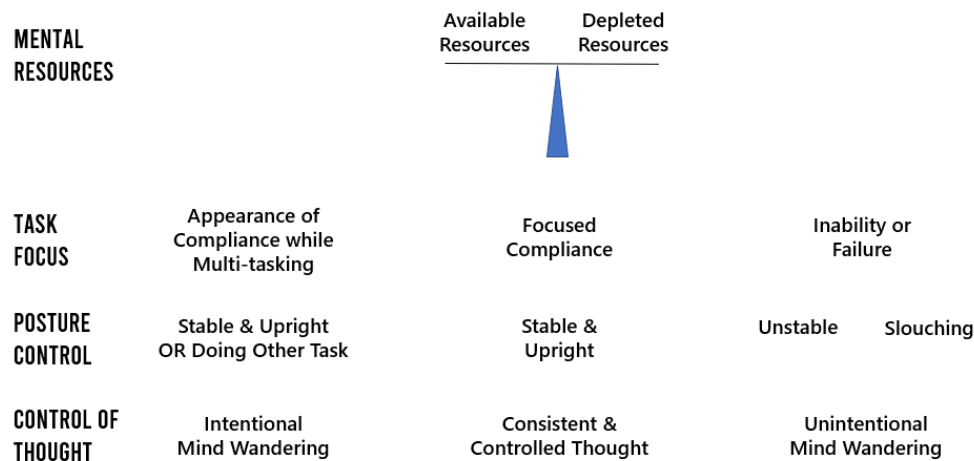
MENTAL RESOURCES

Available Resources

Depleted Resources

TASK FOCUS

Appearance of Compliance while Multi-tasking

Focused Compliance

Inability or Failure

POSTURE CONTROL

Stable & Upright OR Doing Other Task

Stable & Upright

Unstable

Slouching

CONTROL OF THOUGHT

Intentional Mind Wandering

Consistent & Controlled Thought

Unintentional Mind Wandering